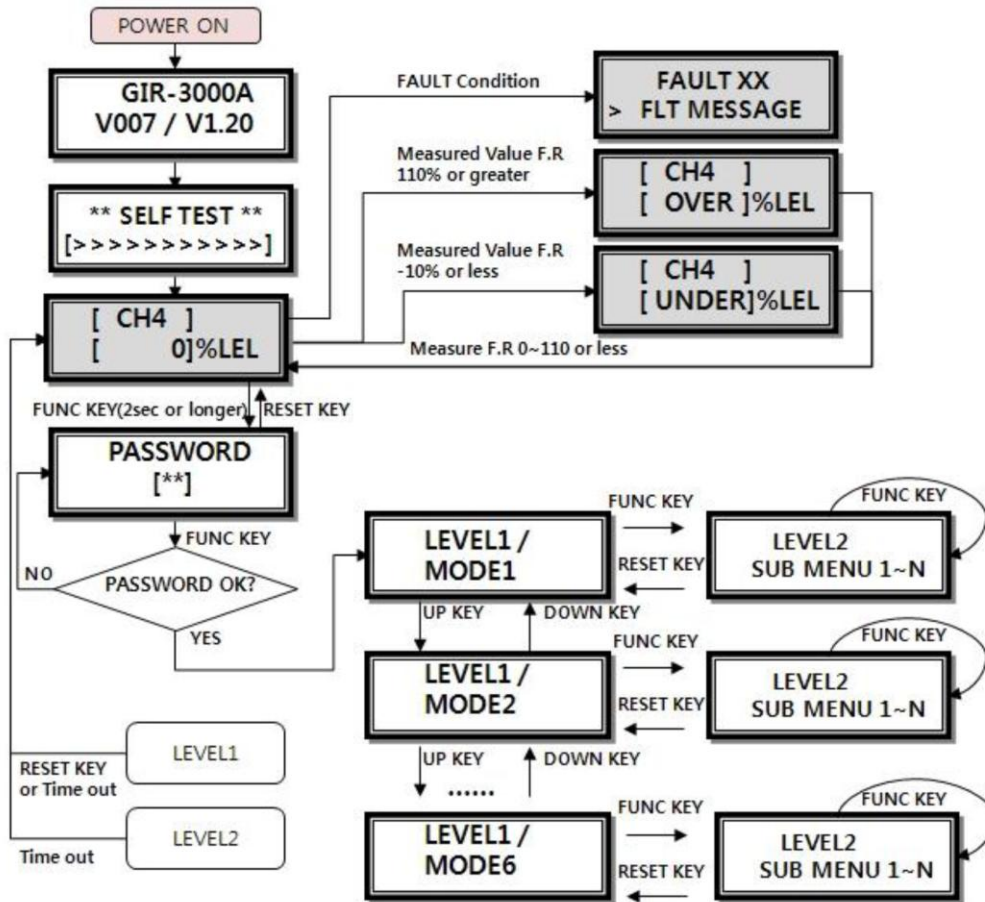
POWER ON

GIR-3000A
V007 / V1.20

** SELF TEST **
[>>>>>>>>>>>>]

[ CH4 ]
[ 0]%LEL

FAULT Condition

FAULT XX
> FLT MESSAGE

Measured Value F.R
110% or greater

[ CH4 ]
[ OVER ]%LEL

Measured Value F.R
-10% or less

[ CH4 ]
[ UNDER]%LEL

Measure F.R 0~110 or less

FUNC KEY(2sec or longer)

RESET KEY

PASSWORD
[**]

FUNC KEY

NO

PASSWORD OK?

YES

LEVEL1 /
MODE1

FUNC KEY

RESET KEY

LEVEL2
SUB MENU 1~N

FUNC KEY

UP KEY

DOWN KEY

LEVEL1 /
MODE2

FUNC KEY

RESET KEY

LEVEL2
SUB MENU 1~N

FUNC KEY

UP KEY

DOWN KEY

......

LEVEL1 /
MODE6

FUNC KEY

RESET KEY

LEVEL2
SUB MENU 1~N

FUNC KEY

LEVEL1

RESET KEY
or Time out

LEVEL2

Time out